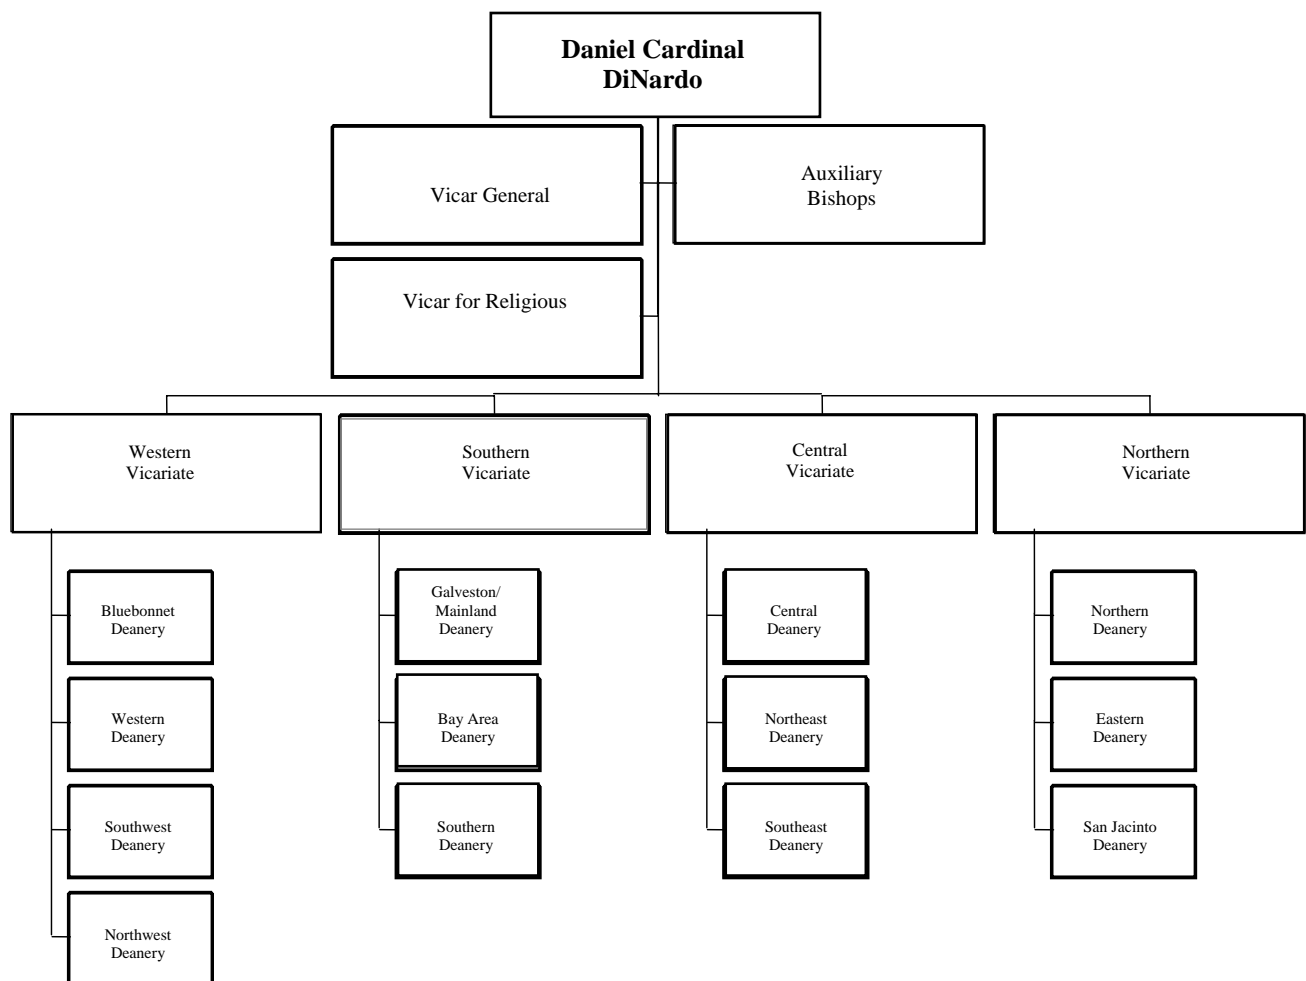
Daniel Cardinal DiNardo

Vicar General

Auxiliary Bishops

Vicar for Religious

Western Vicariate

Southern Vicariate

Central Vicariate

Northern Vicariate

Bluebonnet Deanery

Western Deanery

Southwest Deanery

Northwest Deanery

Galveston/ Mainland Deanery

Bay Area Deanery

Southern Deanery

Central Deanery

Northeast Deanery

Southeast Deanery

Northern Deanery

Eastern Deanery

San Jacinto Deanery